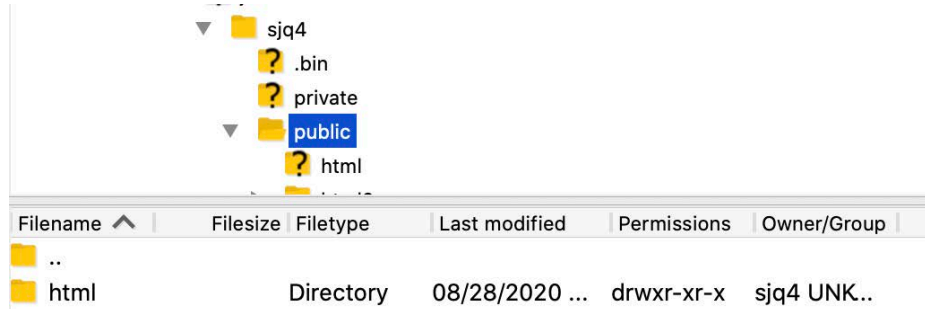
sjq4
.bin
private
public
html
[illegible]

| Filename | Filesize | Filetype | Last modified | Permissions | Owner/Group |
|---|---|---|---|---|---|
| .. | | | | | |
| html | | Directory | 08/28/2020 ... | drwxr-xr-x | sjq4 UNK.. |